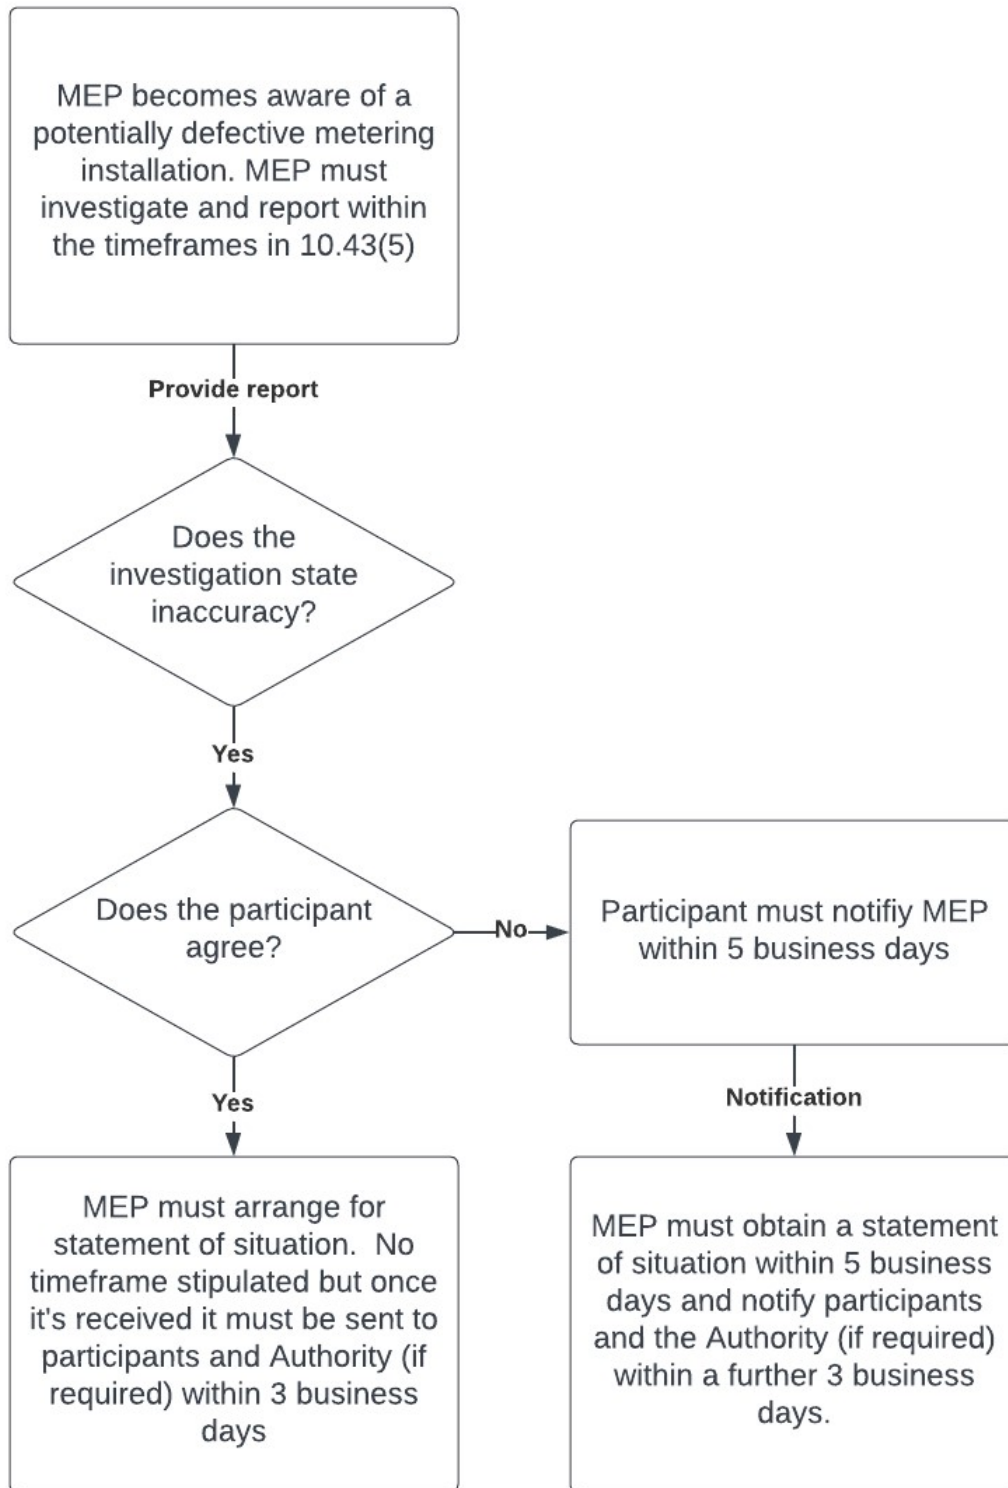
MEP becomes aware of a potentially defective metering installation. MEP must investigate and report within the timeframes in 10.43(5)

Provide report

Does the investigation state inaccuracy?

Yes

Does the participant agree?

No

Participant must notifiy MEP within 5 business days

Yes

Notification

MEP must arrange for statement of situation. No timeframe stipulated but once it's received it must be sent to participants and Authority (if required) within 3 business days

MEP must obtain a statement of situation within 5 business days and notify participants and the Authority (if required) within a further 3 business days.